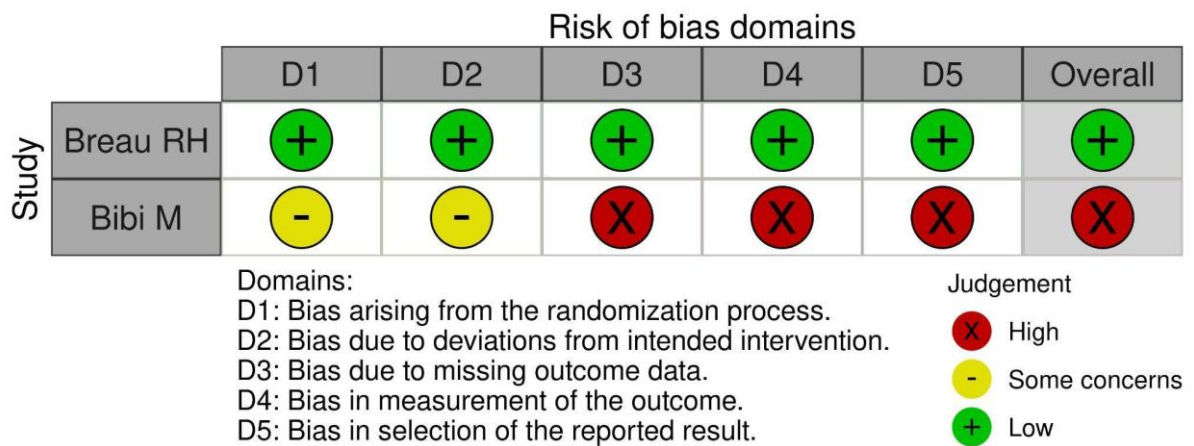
Risk of bias domains

Study

| | D1 | D2 | D3 | D4 | D5 | Overall |
|---|---|---|---|---|---|---|
| Breau RH | + | + | + | + | + | + |
| Bibi M | - | - | X | X | X | X |

Domains:
D1: Bias arising from the randomization process.
D2: Bias due to deviations from intended intervention.
D3: Bias due to missing outcome data.
D4: Bias in measurement of the outcome.
D5: Bias in selection of the reported result.

Judgement
X High
- Some concerns
+ Low